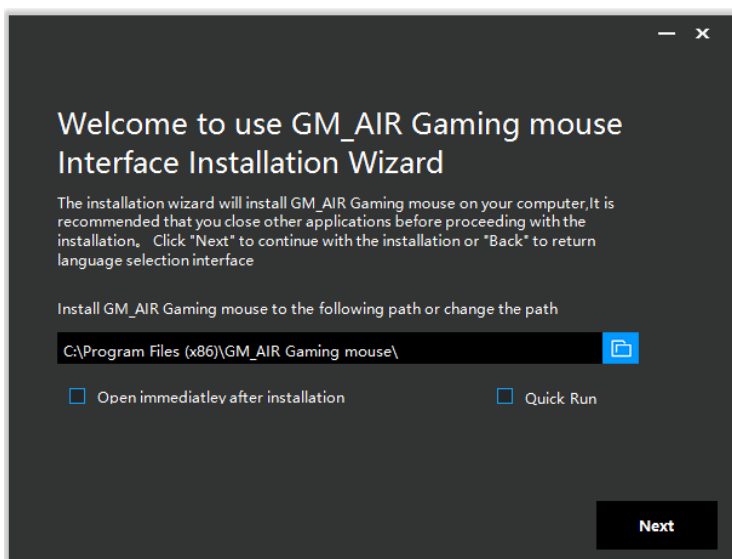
— ×

Welcome to use GM_AIR Gaming mouse Interface Installation Wizard

The installation wizard will install GM_AIR Gaming mouse on your computer,It is recommended that you close other applications before proceeding with the installation。 Click "Next" to continue with the installation or "Back" to return language selection interface

Install GM_AIR Gaming mouse to the following path or change the path

C:\Program Files (x86)\GM_AIR Gaming mouse\

Open immediatley after installation

Quick Run

Next